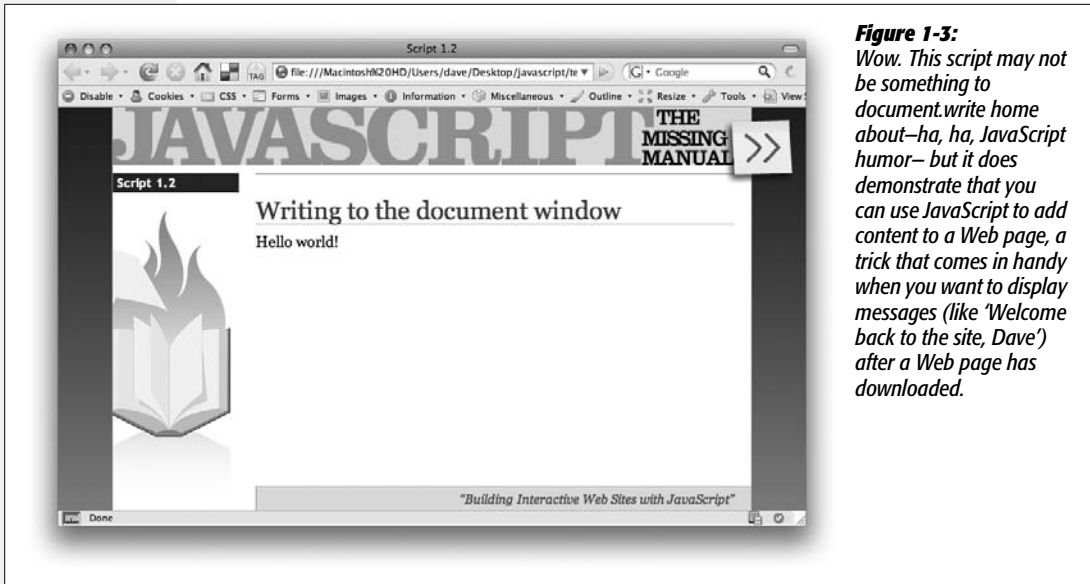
Script 1.2

file:///Macintosh%20HD/Users/dave/Desktop/javascript/te

Google

Disable • Cookies • CSS • Forms • Images • Information • Miscellaneous • Outline • Resize • Tools • View S

JAVASCRIPT THE MISSING MANUAL

Script 1.2

Writing to the document window

Hello world!

"Building Interactive Web Sites with JavaScript"

Done

**Figure 1-3:**
*Wow. This script may not be something to document.write home about–ha, ha, JavaScript humor– but it does demonstrate that you can use JavaScript to add content to a Web page, a trick that comes in handy when you want to display messages (like 'Welcome back to the site, Dave') after a Web page has downloaded.*